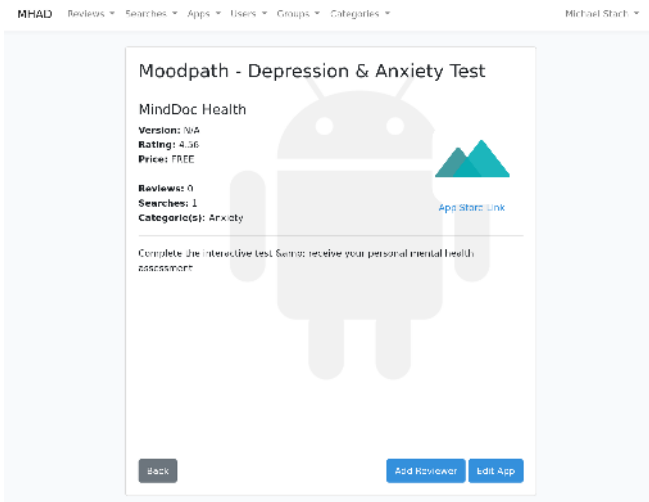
MHAD Reviews ▾ Searches ▾ Apps ▾ Users ▾ Groups ▾ Categories ▾ Michael Stach ▾

Moodpath - Depression & Anxiety Test

MindDoc Health

Version: N/A
Rating: 4.56
Price: FREE

Reviews: 0
Searches: 1
Category(s): Anxiety

App Store Link

Complete the interactive test & and receive your personal mental health assessment

Back

Add Reviewer

Edit App